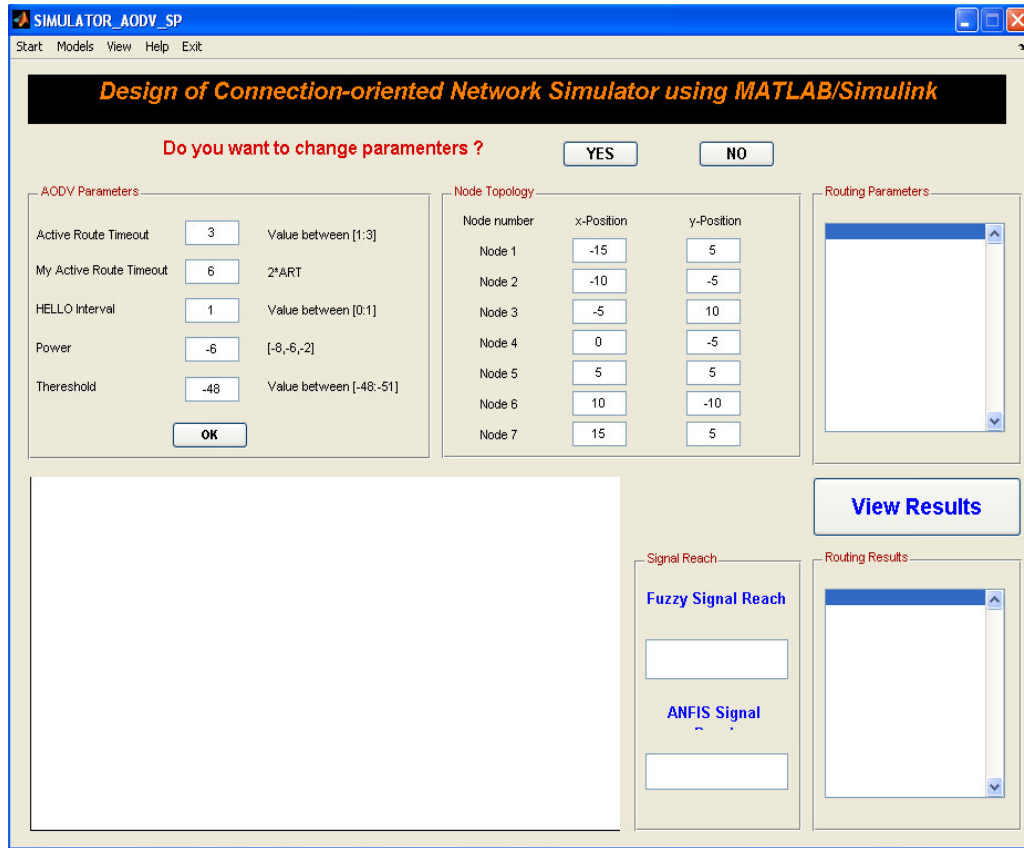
SIMULATOR_AODV_SP

Start Models View Help Exit

Design of Connection-oriented Network Simulator using MATLAB/Simulink

Do you want to change paramenters ?

YES

NO

AODV Parameters

Active Route Timeout 3 Value between [1:3]

My Active Route Timeout 6 2*ART

HELLO Interval 1 Value between [0:1]

Power -6 [-8,-6,-2]

Thereshold -48 Value between [-48:-51]

OK

Node Topology

| Node number | x-Position | y-Position |
|---|---|---|
| Node 1 | -15 | 5 |
| Node 2 | -10 | -5 |
| Node 3 | -5 | 10 |
| Node 4 | 0 | -5 |
| Node 5 | 5 | 5 |
| Node 6 | 10 | -10 |
| Node 7 | 15 | 5 |

Routing Parameters

View Results

Signal Reach

Fuzzy Signal Reach

ANFIS Signal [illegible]

Routing Results